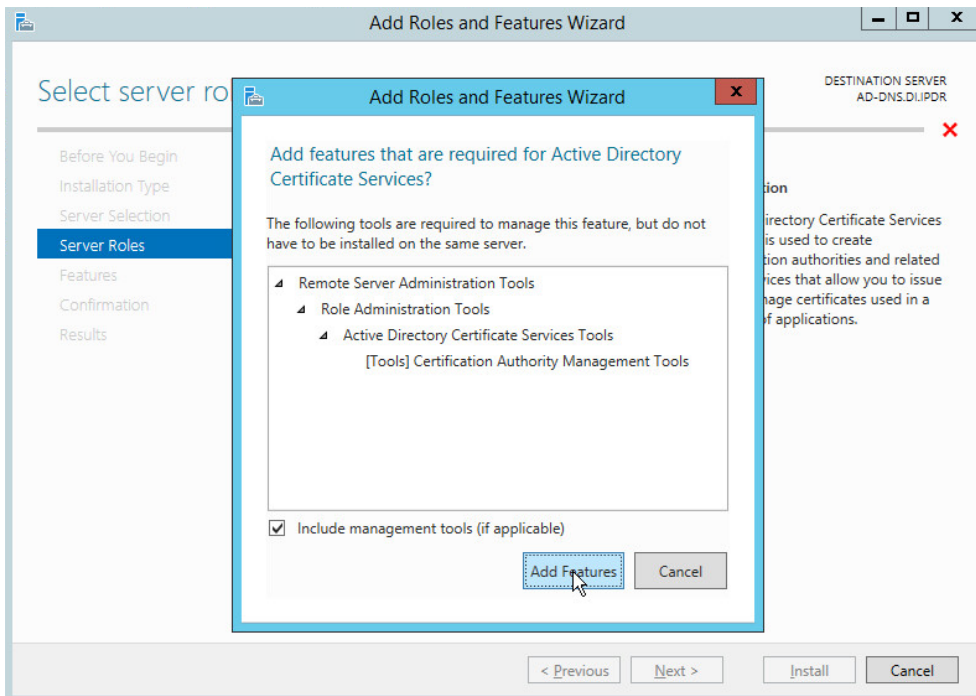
Add Roles and Features Wizard

Select server ro

DESTINATION SERVER
AD-DNS.DI.IPDR

Before You Begin
Installation Type
Server Selection
Server Roles
Features
Confirmation
Results

tion
irectory Certificate Services
is used to create
tion authorities and related
ices that allow you to issue
nage certificates used in a
f applications.

Add Roles and Features Wizard

Add features that are required for Active Directory Certificate Services?

The following tools are required to manage this feature, but do not have to be installed on the same server.

Remote Server Administration Tools
Role Administration Tools
Active Directory Certificate Services Tools
[Tools] Certification Authority Management Tools

Include management tools (if applicable)

Add Features
Cancel

< Previous
Next >
Install
Cancel